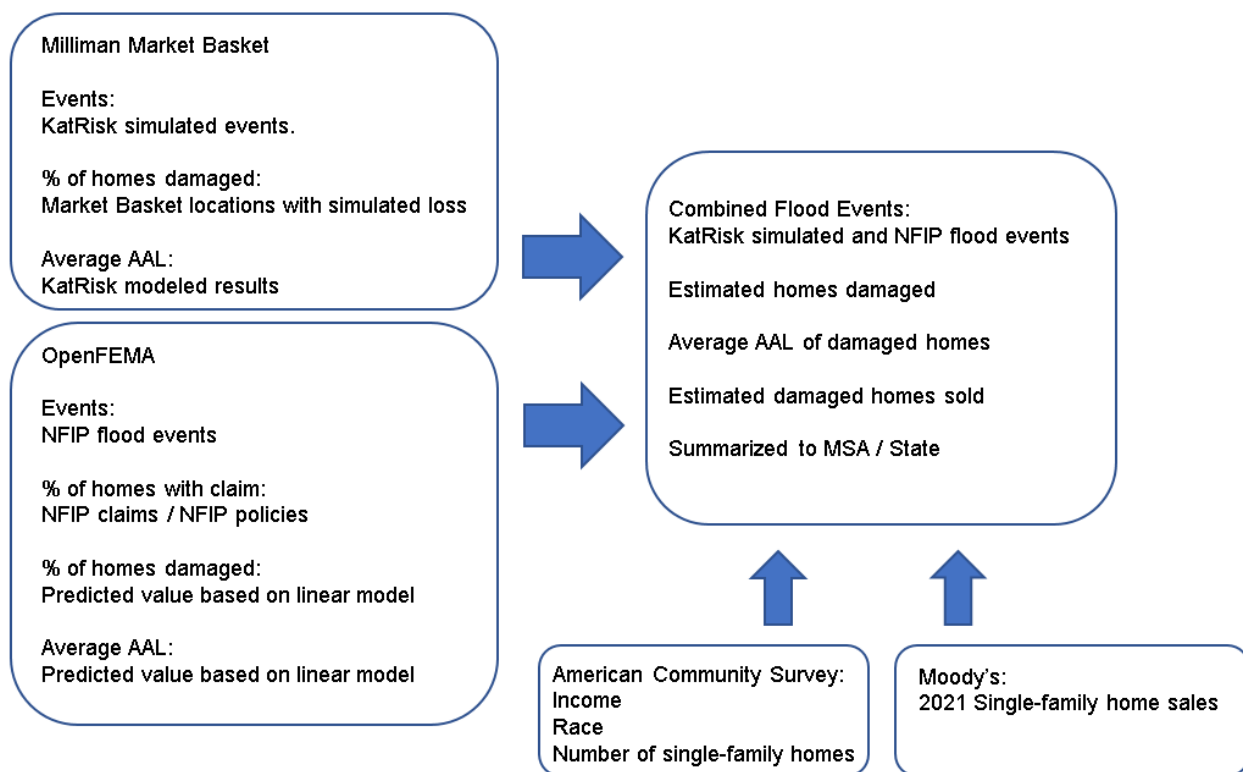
Milliman Market Basket

Events:
KatRisk simulated events.

% of homes damaged:
Market Basket locations with simulated loss

Average AAL:
KatRisk modeled results

OpenFEMA

Events:
NFIP flood events

% of homes with claim:
NFIP claims / NFIP policies

% of homes damaged:
Predicted value based on linear model

Average AAL:
Predicted value based on linear model

Combined Flood Events:
KatRisk simulated and NFIP flood events

Estimated homes damaged

Average AAL of damaged homes

Estimated damaged homes sold

Summarized to MSA / State

American Community Survey:
Income
Race
Number of single-family homes

Moody's:
2021 Single-family home sales